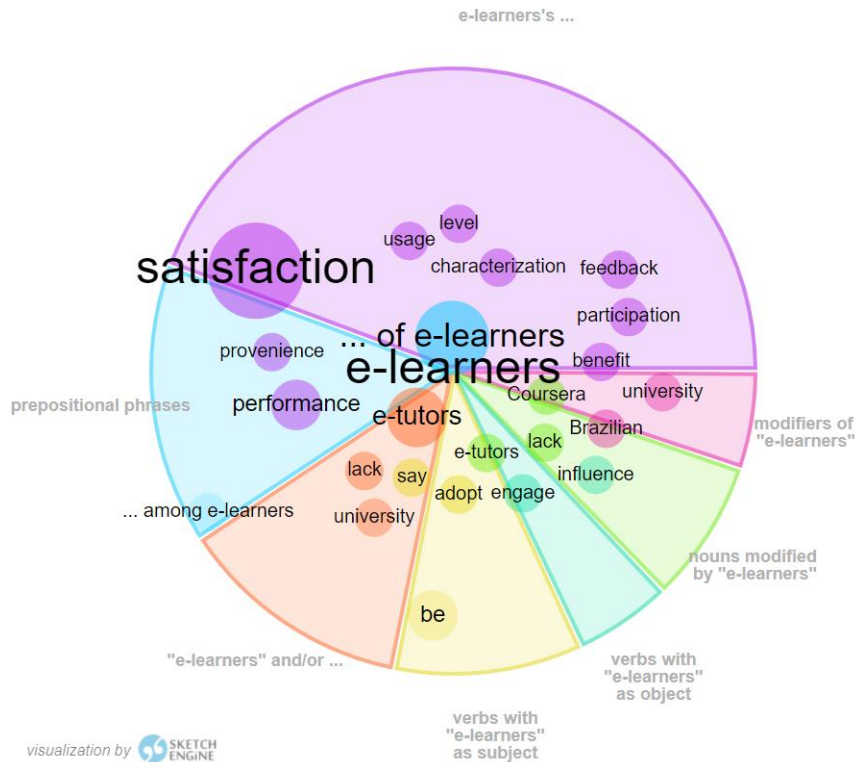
e-learners's ...

satisfaction

level

usage

characterization

feedback

participation

benefit

... of e-learners

e-learners

provenience

performance

prepositional phrases

... among e-learners

e-tutors

lack

say

university

Coursera

university

Brazilian

lack

e-tutors

influence

adopt

engage

be

modifiers of "e-learners"

nouns modified by "e-learners"

verbs with "e-learners" as object

verbs with "e-learners" as subject

"e-learners" and/or ...

visualization by SKETCH ENGINE